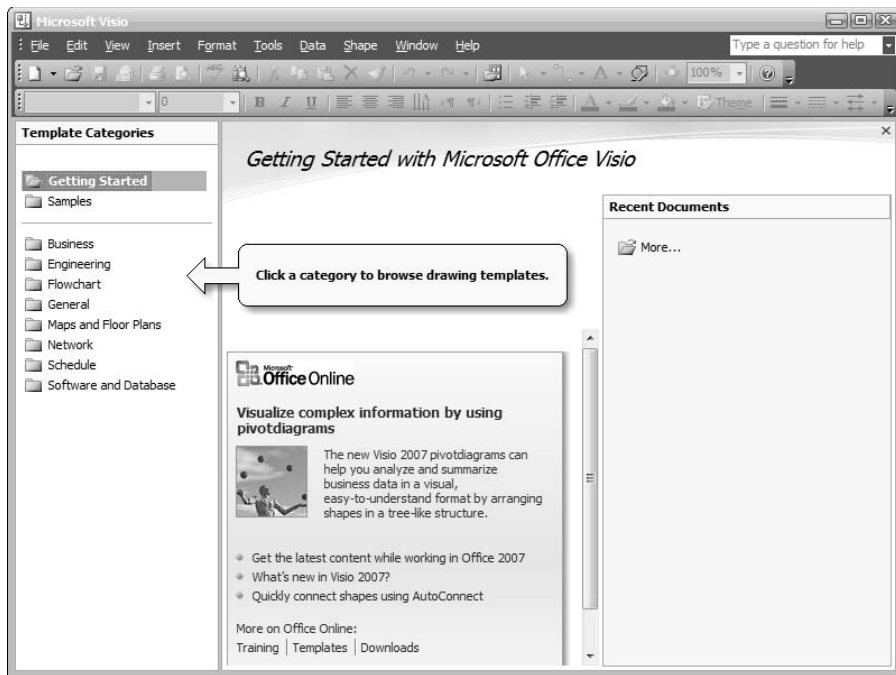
Microsoft Visio

File Edit View Insert Format Tools Data Shape Window Help

Type a question for help

100%

0

Theme

Template Categories

Getting Started
Samples

Business
Engineering
Flowchart
General
Maps and Floor Plans
Network
Schedule
Software and Database

Getting Started with Microsoft Office Visio

Click a category to browse drawing templates.

Recent Documents

More...

Microsoft Office Online

Visualize complex information by using pivotdiagrams

The new Visio 2007 pivotdiagrams can help you analyze and summarize business data in a visual, easy-to-understand format by arranging shapes in a tree-like structure.

Get the latest content while working in Office 2007
What's new in Visio 2007?
Quickly connect shapes using AutoConnect

More on Office Online:
Training | Templates | Downloads